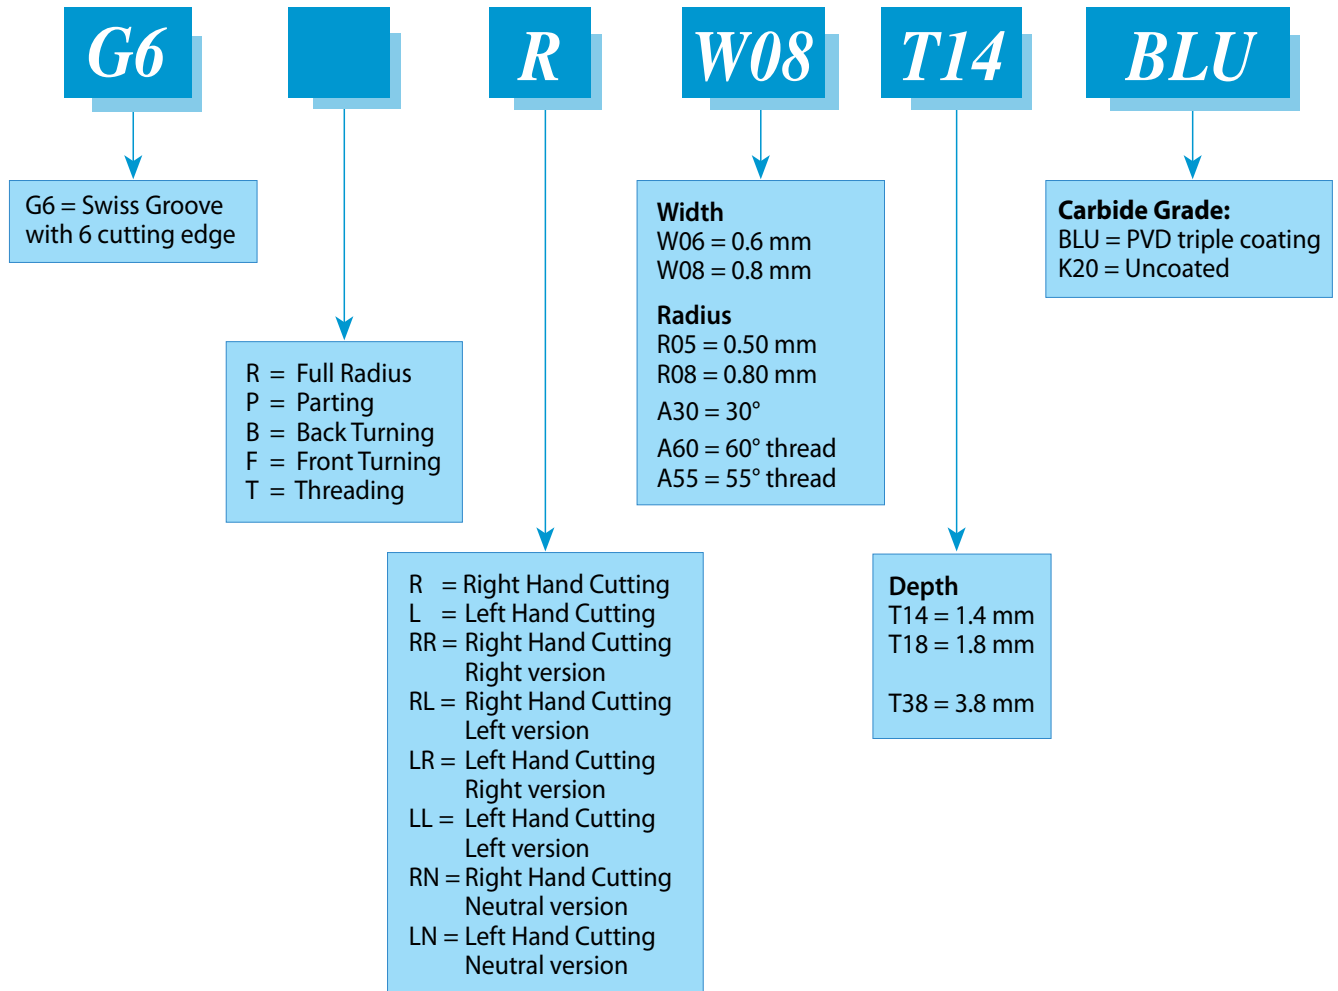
G6

R

W08

T14

BLU

G6 = Swiss Groove with 6 cutting edge

R = Full Radius
P = Parting
B = Back Turning
F = Front Turning
T = Threading

R = Right Hand Cutting
L = Left Hand Cutting
RR = Right Hand Cutting Right version
RL = Right Hand Cutting Left version
LR = Left Hand Cutting Right version
LL = Left Hand Cutting Left version
RN = Right Hand Cutting Neutral version
LN = Left Hand Cutting Neutral version

Width
W06 = 0.6 mm
W08 = 0.8 mm

Radius
R05 = 0.50 mm
R08 = 0.80 mm
A30 = 30°
A60 = 60° thread
A55 = 55° thread

Depth
T14 = 1.4 mm
T18 = 1.8 mm

T38 = 3.8 mm

Carbide Grade:
BLU = PVD triple coating
K20 = Uncoated